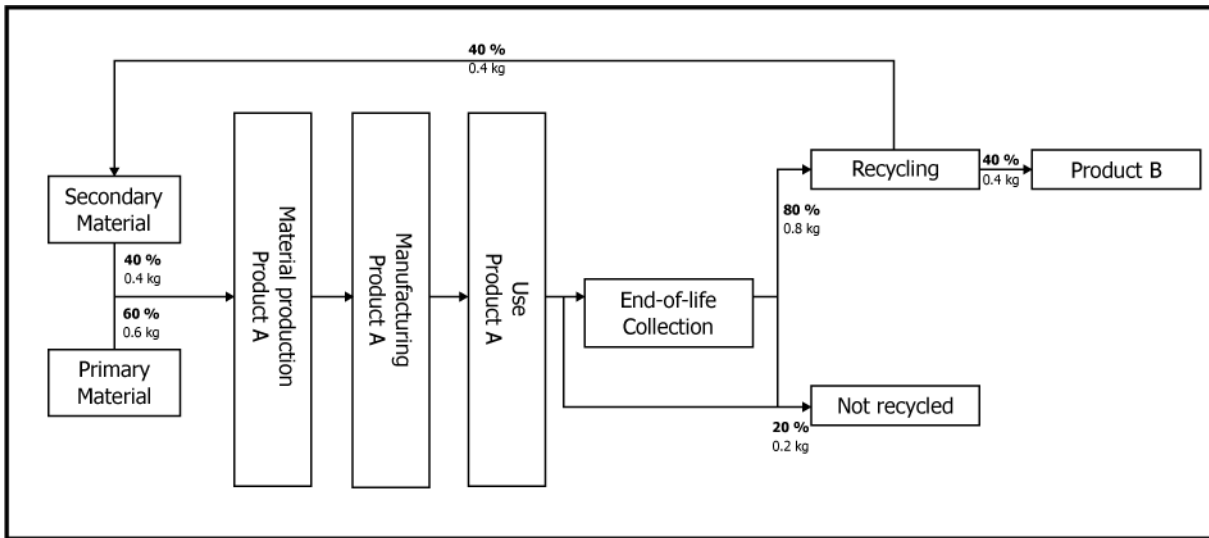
40 %
0.4 kg

Secondary Material

40 %
0.4 kg

60 %
0.6 kg

Primary Material

Material production Product A

Manufacturing Product A

Use Product A

End-of-life Collection

Recycling

40 %
0.4 kg

Product B

80 %
0.8 kg

Not recycled

20 %
0.2 kg